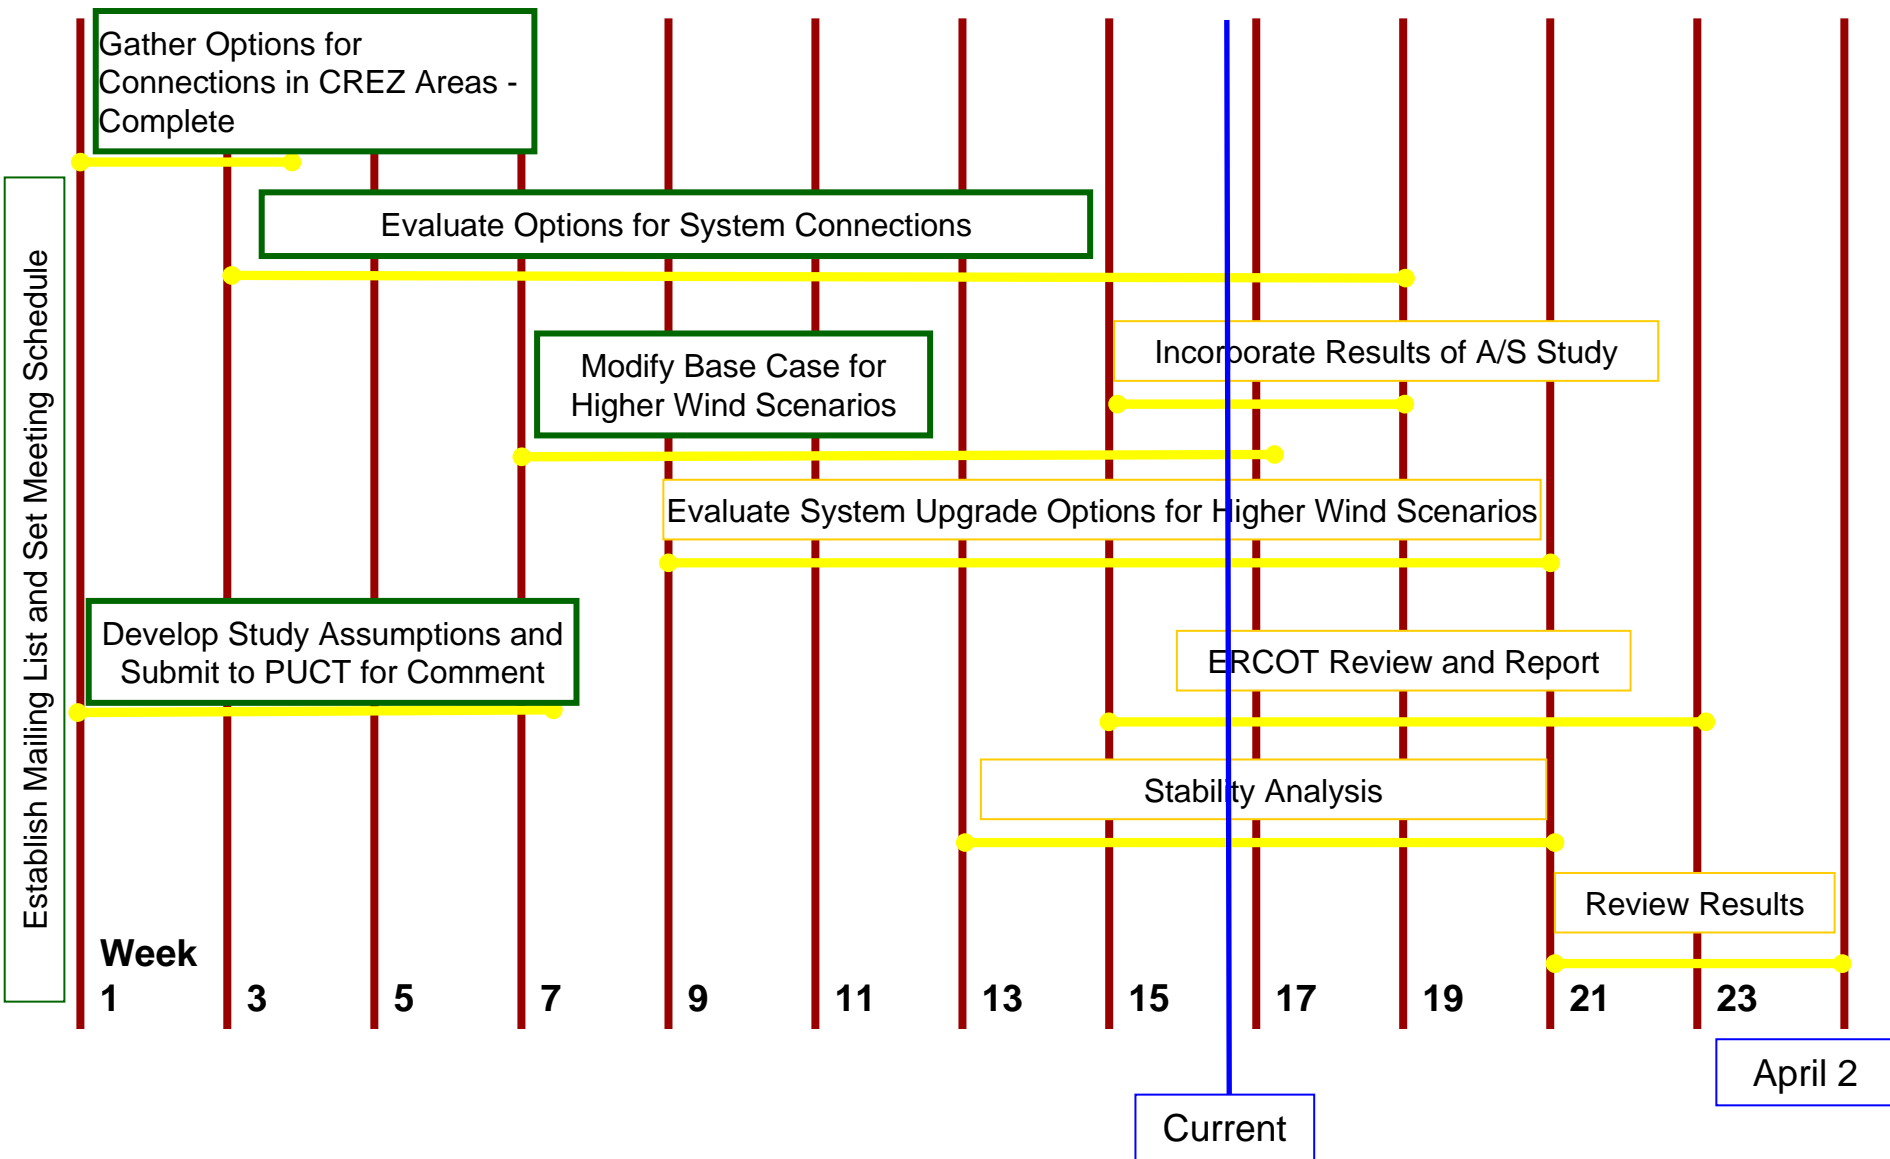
Establish Mailing List and Set Meeting Schedule

Gather Options for Connections in CREZ Areas - Complete

Evaluate Options for System Connections

Modify Base Case for Higher Wind Scenarios

Incorporate Results of A/S Study

Evaluate System Upgrade Options for Higher Wind Scenarios

Develop Study Assumptions and Submit to PUCT for Comment

ERCOT Review and Report

Stability Analysis

Review Results

Week

1 3 5 7 9 11 13 15 17 19 21 23

April 2

Current